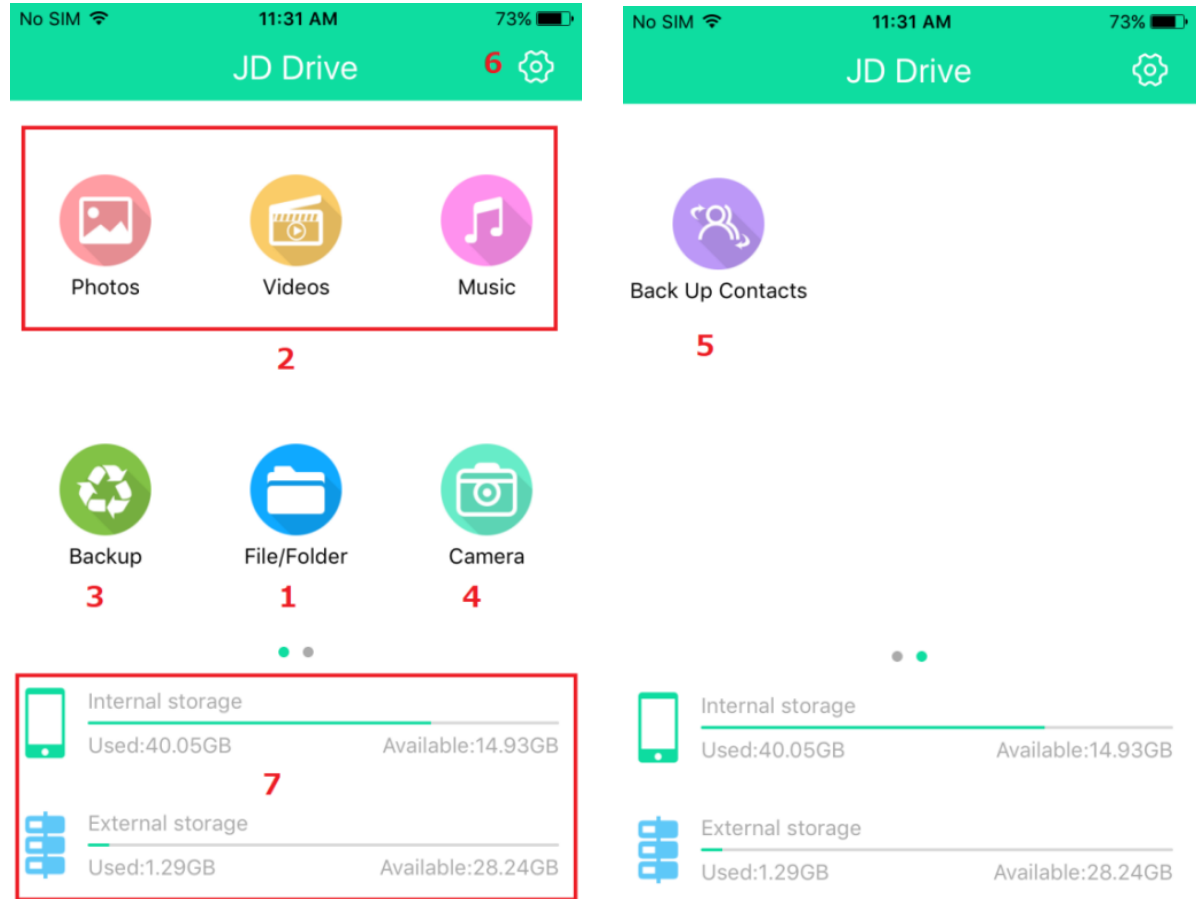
No SIM 11:31 AM 73%

JD Drive 6

Photos Videos Music

2

Backup File/Folder Camera

3 1 4

Internal storage

Used:40.05GB Available:14.93GB

7

External storage

Used:1.29GB Available:28.24GB

No SIM 11:31 AM 73%

JD Drive

Back Up Contacts

5

Internal storage

Used:40.05GB Available:14.93GB

External storage

Used:1.29GB Available:28.24GB